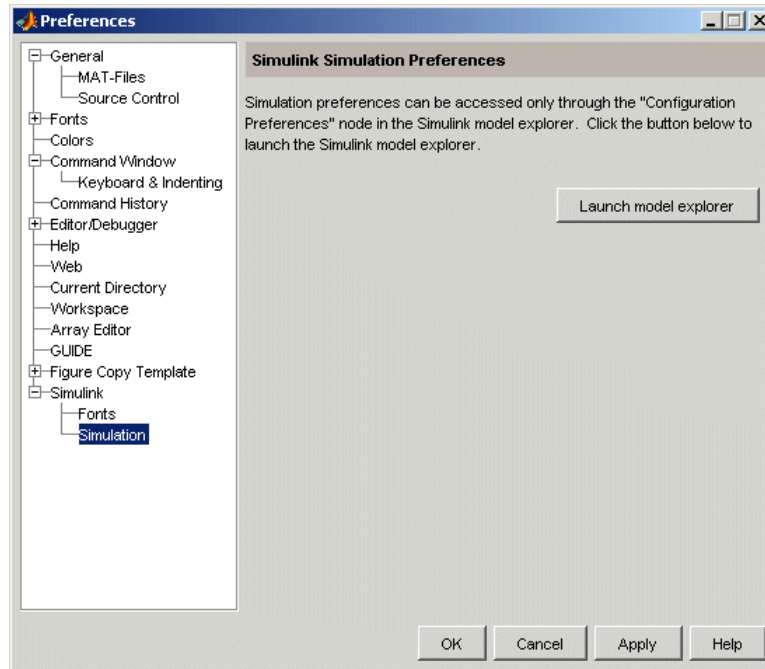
Preferences

General
MAT-Files
Source Control
Fonts
Colors
Command Window
Keyboard & Indenting
Command History
Editor/Debugger
Help
Web
Current Directory
Workspace
Array Editor
GUIDE
Figure Copy Template
Simulink
Fonts
Simulation

Simulink Simulation Preferences

Simulation preferences can be accessed only through the "Configuration Preferences" node in the Simulink model explorer. Click the button below to launch the Simulink model explorer.

Launch model explorer

OK
Cancel
Apply
Help